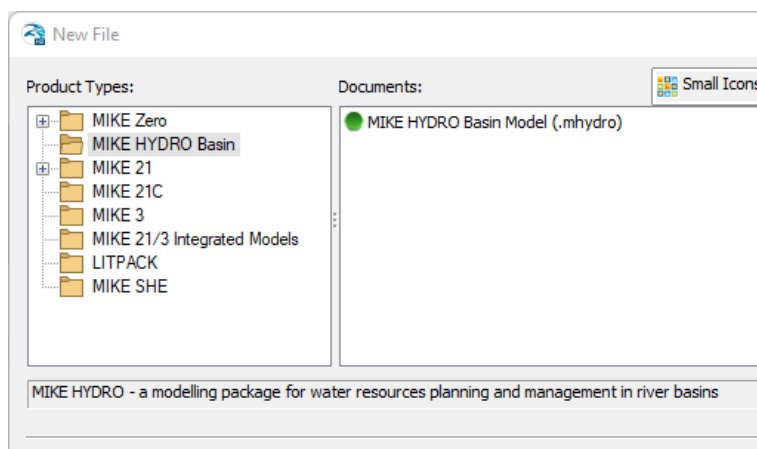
New File

Product Types:

Documents:

Small Icons

MIKE Zero
MIKE HYDRO Basin
MIKE 21
MIKE 21C
MIKE 3
MIKE 21/3 Integrated Models
LITPACK
MIKE SHE

MIKE HYDRO Basin Model (.mhydro)

MIKE HYDRO - a modelling package for water resources planning and management in river basins